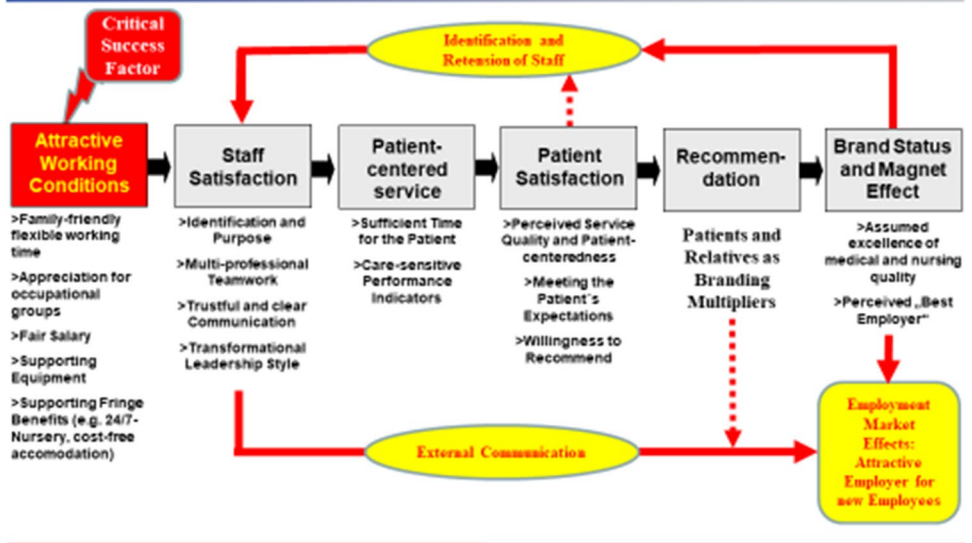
Critical Success Factor

Identification and Retension of Staff

Attractive Working Conditions

>Family-friendly flexible working time

>Appreciation for occupational groups

>Fair Salary

>Supporting Equipment

>Supporting Fringe Benefits (e.g. 24/7-Nursery, cost-free accomodation)

Staff Satisfaction

>Identification and Purpose

>Multi-professional Teamwork

>Trustful and clear Communication

>Transformational Leadership Style

Patient-centered service

>Sufficient Time for the Patient

>Care-sensitive Performance Indicators

Patient Satisfaction

>Perceived Service Quality and Patient-centeredness

>Meeting the Patient´s Expectations

>Willingness to Recommend

Recommen-dation

Patients and Relatives as Branding Multipliers

Brand Status and Magnet Effect

>Assumed excellence of medical and nursing quality

>Perceived „Best Employer"

External Communication

Employment Market Effects: Attractive Employer for new Employees